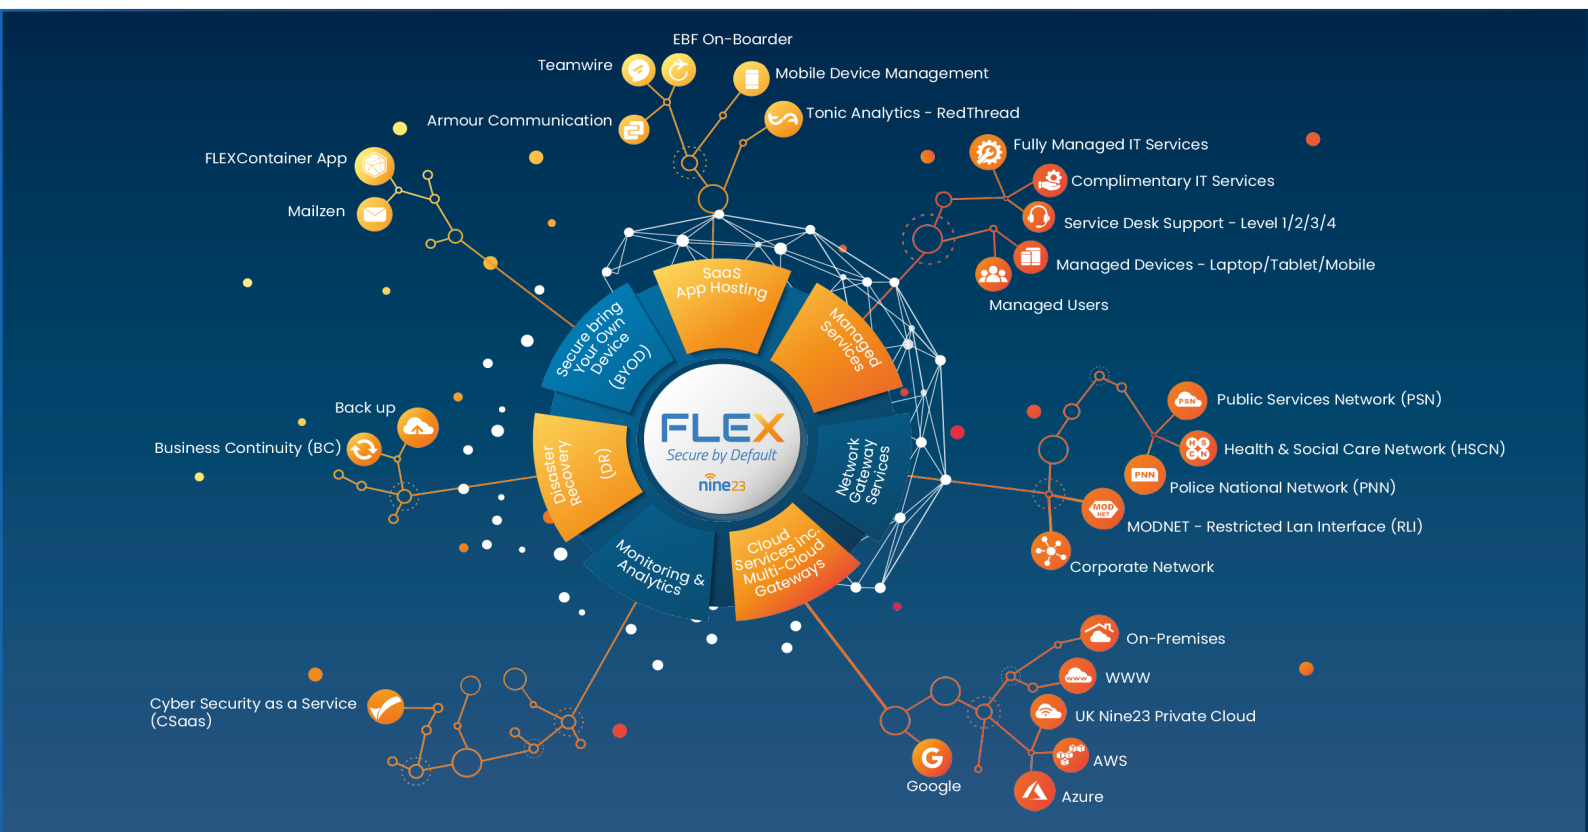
EBF On-Boarder

Teamwire

Mobile Device Management

Armour Communication

Tonic Analytics - RedThread

FLEXContainer App

Fully Managed IT Services

Complimentary IT Services

Mailzen

Service Desk Support - Level 1/2/3/4

Managed Devices - Laptop/Tablet/Mobile

Managed Users

SaaS App Hosting

Managed Services

Secure bring Your Own Device (BYOD)

Public Services Network (PSN)

Back up

Health & Social Care Network (HSCN)

Business Continuity (BC)

FLEX
Secure by Default
nine23

Disaster Recovery (DR)

Network Gateway Services

Police National Network (PNN)

MODNET - Restricted Lan Interface (RLI)

Monitoring & Analytics

Cloud Services inc. Multi-Cloud Gateways

Corporate Network

On-Premises

WWW

Cyber Security as a Service (CSaas)

UK Nine23 Private Cloud

AWS

Google

Azure